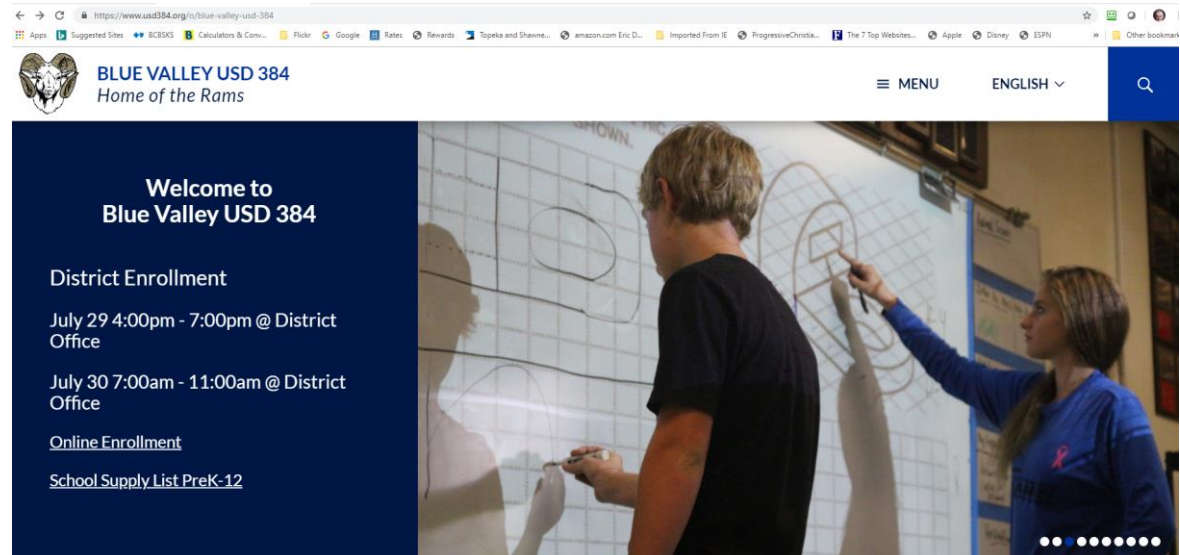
https://www.usd384.org/o/blue-valley-usd-384

Apps Suggested Sites BCBSKS Calculators & Conv... Flickr Google Rates Rewards Topeka and Shawne... amazon.com Eric D... Imported From IE ProgressiveChristia... The 7 Top Websites... Apple Disney ESPN » Other bookmark

BLUE VALLEY USD 384
Home of the Rams

MENU ENGLISH

Welcome to
Blue Valley USD 384

District Enrollment

July 29 4:00pm - 7:00pm @ District Office

July 30 7:00am - 11:00am @ District Office

Online Enrollment

School Supply List PreK-12

SHOWN.